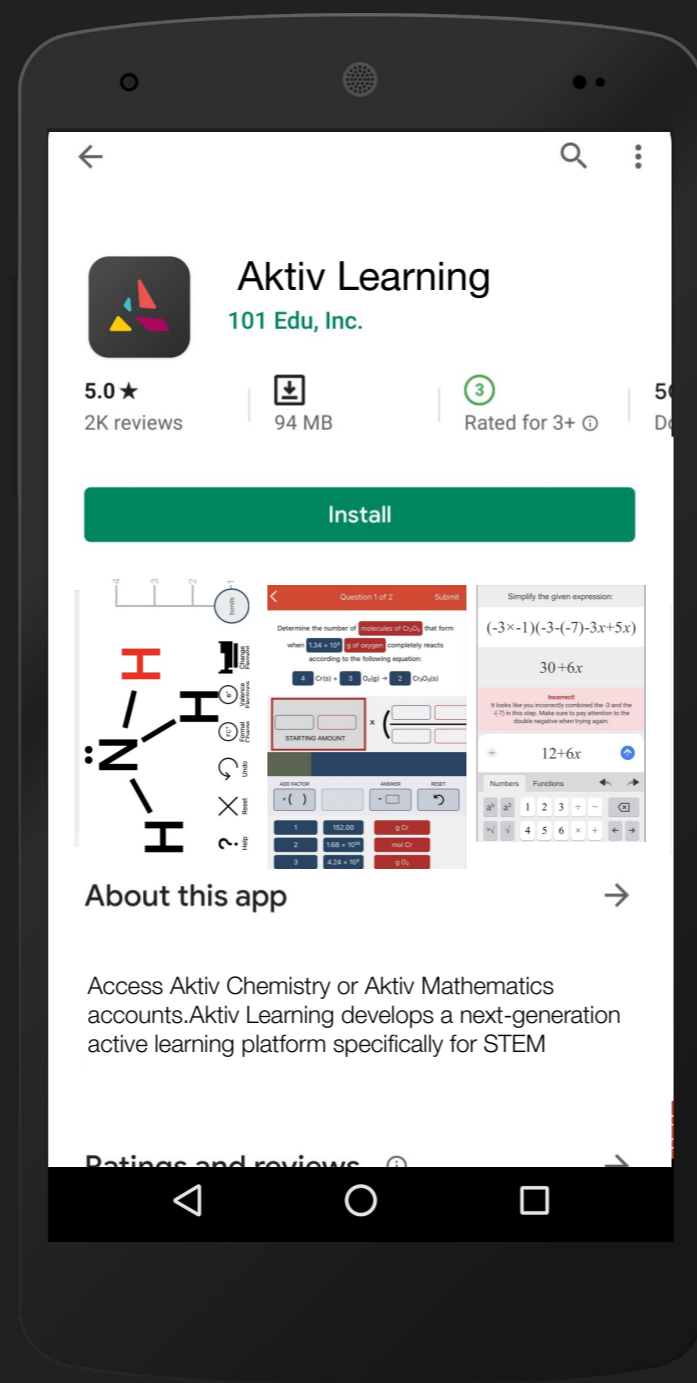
Aktiv Learning

101 Edu, Inc.

5.0 ★
2K reviews

94 MB

3
Rated for 3+ ⓘ

5
D

Install

-4 -3 -2 -1
bonds

H
H
:N
H

Charge Pattern
Valence Electrons
Formal Charge
Undo
Reset
Help

Question 1 of 2 Submit

Determine the number of molecules of $Cr_2O_3$ that form when $1.34 \times 10^{2}$ g of oxygen completely reacts according to the following equation:

4 Cr(s) + 3 $O_2$(g) → 2 $Cr_2O_3$(s)

STARTING AMOUNT

ADD FACTOR ANSWER RESET

1 152.00 g Cr
2 $1.68 \times 10^{23}$ mol Cr
3 $4.24 \times 10^{3}$ g $O_2$

Simplify the given expression:

$(-3\times-1)(-3-(-7)-3x+5x)$

$30+6x$

Incorrect!
It looks like you incorrectly combined the -3 and the -(-7) in this step. Make sure to pay attention to the double negative when trying again.

$12+6x$

Numbers Functions

$a^b$ $a^2$ 1 2 3 ÷ −
4 5 6 × +

About this app

Access Aktiv Chemistry or Aktiv Mathematics accounts.Aktiv Learning develops a next-generation active learning platform specifically for STEM

Ratings and reviews ⓘ